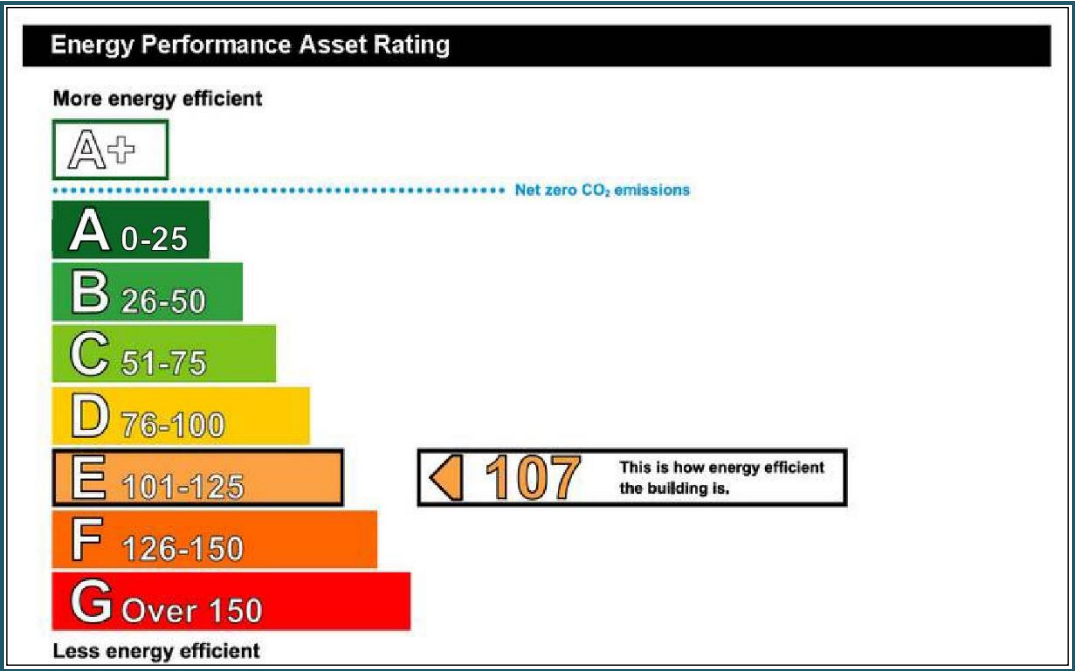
Energy Performance Asset Rating

More energy efficient

A+

Net zero $CO_2$ emissions

A 0-25

B 26-50

C 51-75

D 76-100

E 101-125

107 This is how energy efficient the building is.

F 126-150

G Over 150

Less energy efficient